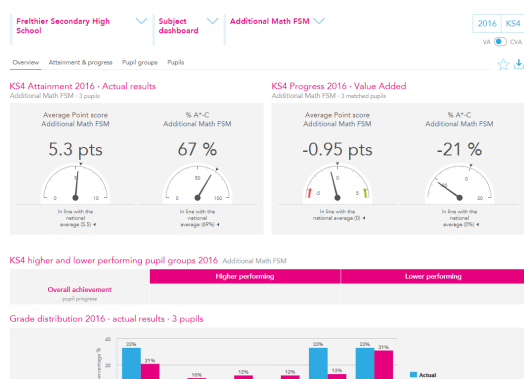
Freithier Secondary High School

Subject dashboard

Additional Math FSM

2016 KS4

VA CVA

Overview Attainment & progress Pupil groups Pupils

KS4 Attainment 2016 · Actual results
Additional Math FSM · 3 pupils

Average Point score
Additional Math FSM

5.3 pts

0 10

In line with the national average (5.5)

% A*-C
Additional Math FSM

67 %

0 50 100

In line with the national average (69%)

KS4 Progress 2016 · Value Added
Additional Math FSM · 3 matched pupils

Average Point score
Additional Math FSM

-0.95 pts

0

In line with the national average (0)

% A*-C
Additional Math FSM

-21 %

0 20

In line with the national average (0%)

KS4 higher and lower performing pupil groups 2016 Additional Math FSM

| | Higher performing | Lower performing |
|---|---|---|
| Overall achievement pupil progress | | |

Grade distribution 2016 · actual results · 3 pupils

40
20
percentage %

33% 21% 10% 12% 12% 33% 13% 33% 31%

Actual